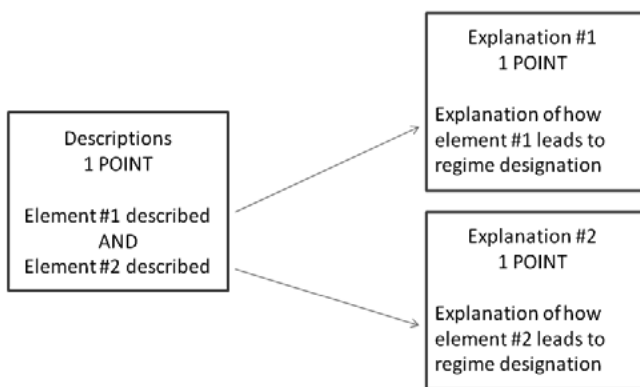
Descriptions
1 POINT

Element #1 described
AND
Element #2 described

Explanation #1
1 POINT

Explanation of how element #1 leads to regime designation

Explanation #2
1 POINT

Explanation of how element #2 leads to regime designation